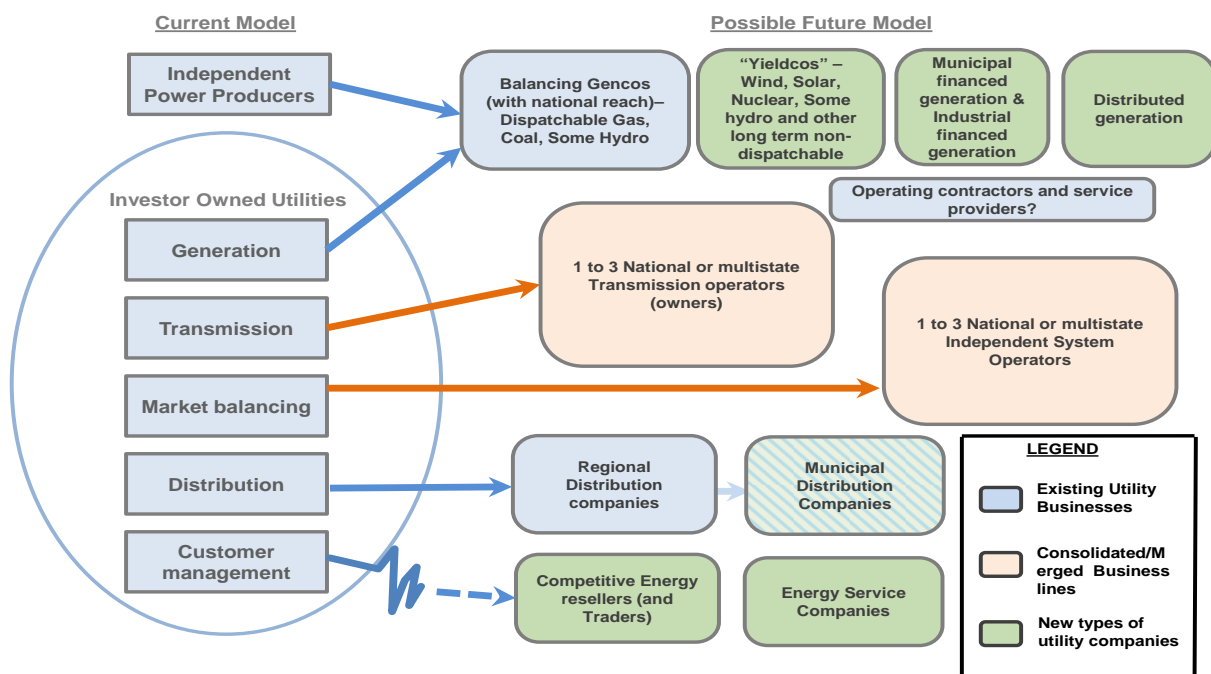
Current Model

Possible Future Model

Independent Power Producers

Balancing Gencos (with national reach)– Dispatchable Gas, Coal, Some Hydro

"Yieldcos" – Wind, Solar, Nuclear, Some hydro and other long term non-dispatchable

Municipal financed generation & Industrial financed generation

Distributed generation

Operating contractors and service providers?

Investor Owned Utilities

Generation

Transmission

Market balancing

Distribution

Customer management

1 to 3 National or multistate Transmission operators (owners)

1 to 3 National or multistate Independent System Operators

Regional Distribution companies

Municipal Distribution Companies

Competitive Energy resellers (and Traders)

Energy Service Companies

LEGEND

Existing Utility Businesses

Consolidated/Merged Business lines

New types of utility companies